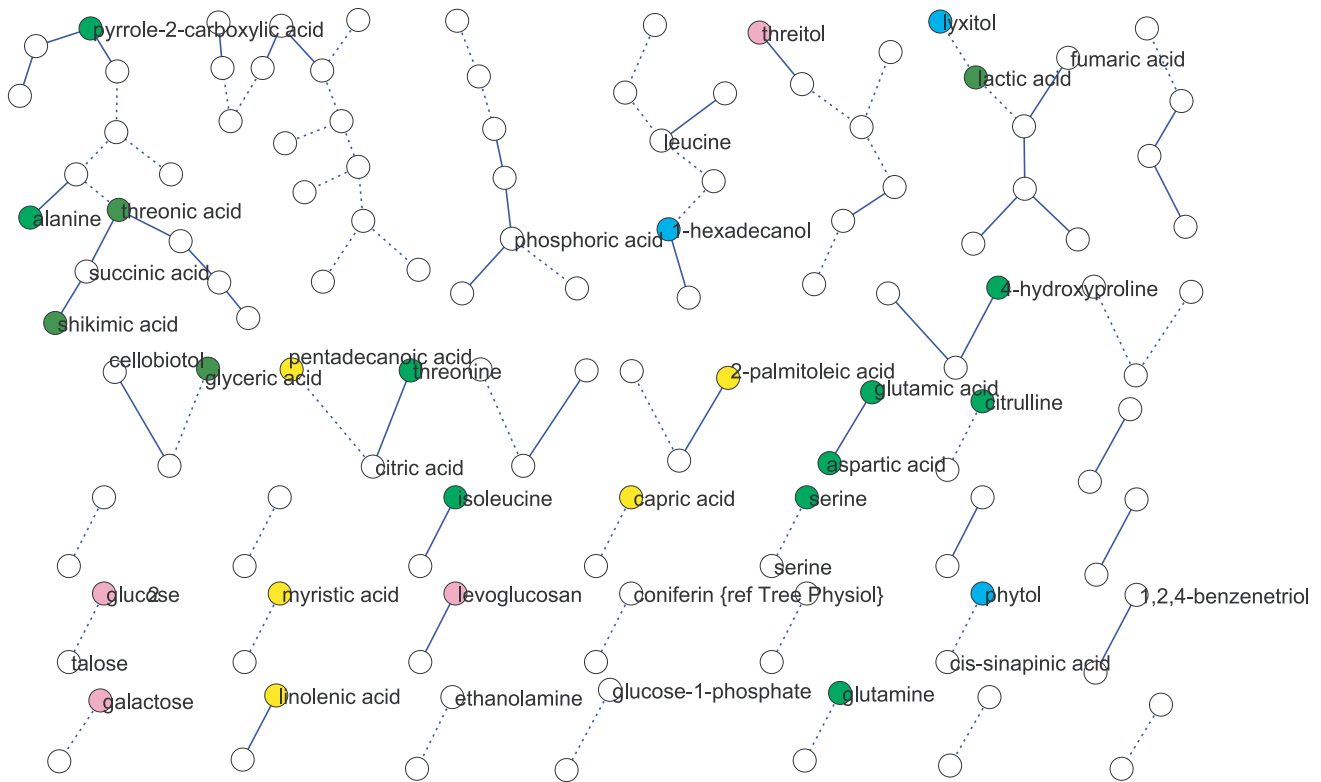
pyrrole-2-carboxylic acid
alanine
threonic acid
succinic acid
shikimic acid
phosphoric acid
leucine
1-hexadecanol
threitol
lyxitol
lactic acid
fumaric acid
4-hydroxyproline
cellobiotol
glyceric acid
pentadecanoic acid
threonine
citric acid
2-palmitoleic acid
glutamic acid
citrulline
aspartic acid
isoleucine
capric acid
serine
serine
glucose
talose
myristic acid
levoglucosan
coniferin {ref Tree Physiol}
phytol
cis-sinapinic acid
1,2,4-benzenetriol
galactose
linolenic acid
ethanolamine
glucose-1-phosphate
glutamine